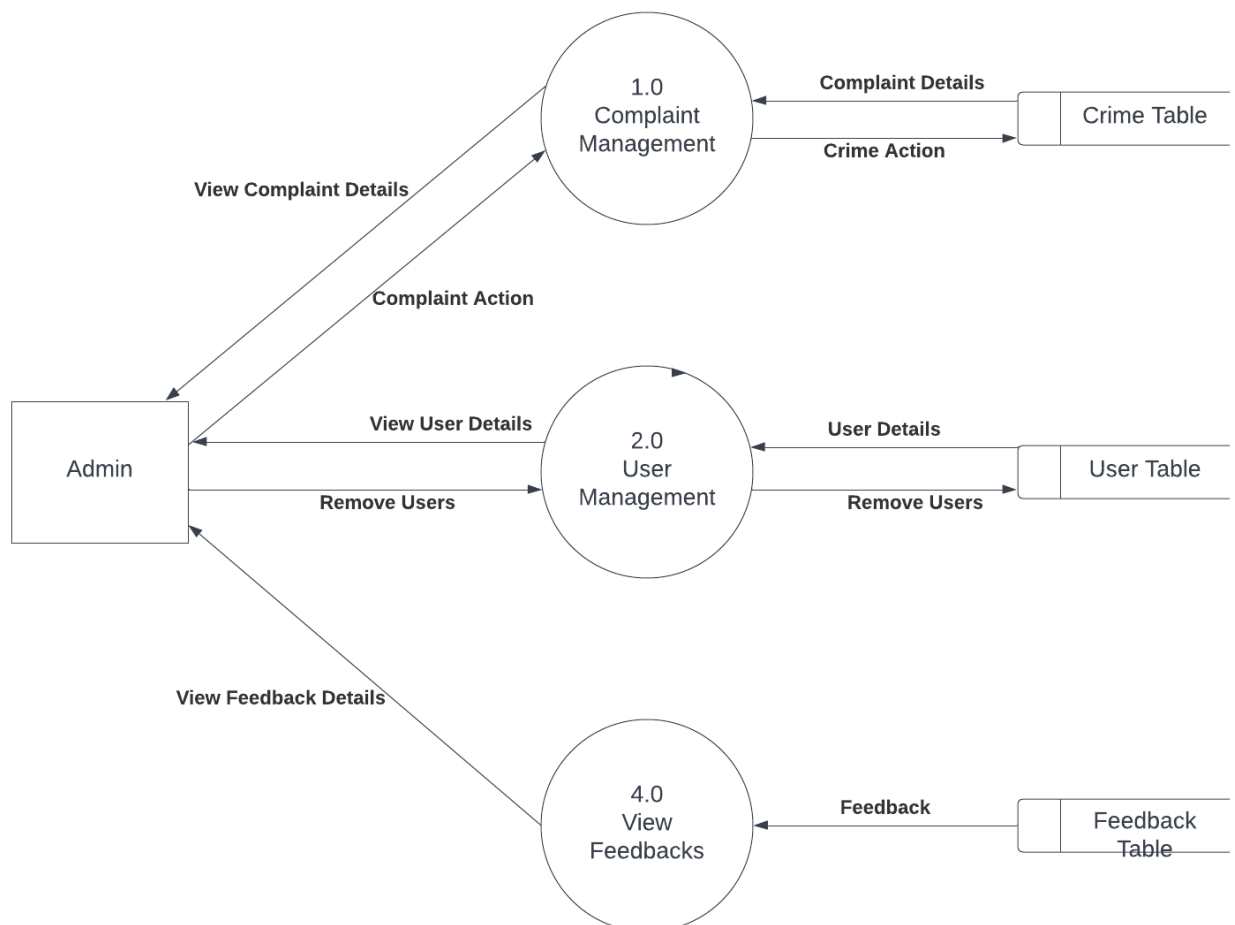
1.0
Complaint
Management

Complaint Details

Crime Table

Crime Action

View Complaint Details

Complaint Action

Admin

View User Details

2.0
User
Management

User Details

User Table

Remove Users

Remove Users

View Feedback Details

4.0
View
Feedbacks

Feedback

Feedback
Table